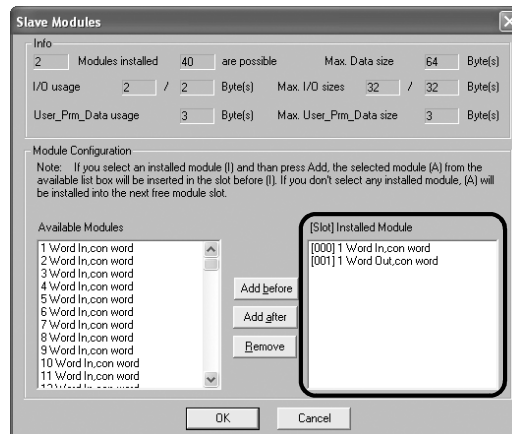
Slave Modules

Info

2 Modules installed 40 are possible Max. Data size 64 Byte(s)

I/O usage 2 / 2 Byte(s) Max. I/O sizes 32 / 32 Byte(s)

User_Prm_Data usage 3 Byte(s) Max. User_Prm_Data size 3 Byte(s)

Module Configuration

Note: If you select an installed module (I) and than press Add, the selected module (A) from the available list box will be inserted in the slot before (I). If you don't select any installed module, (A) will be installed into the next free module slot.

Available Modules

1 Word In,con word
2 Word In,con word
3 Word In,con word
4 Word In,con word
5 Word In,con word
6 Word In,con word
7 Word In,con word
8 Word In,con word
9 Word In,con word
10 Word In,con word
11 Word In,con word
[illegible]

Add before

Add after

Remove

[Slot] Installed Module

[000] 1 Word In,con word
[001] 1 Word Out,con word

OK

Cancel